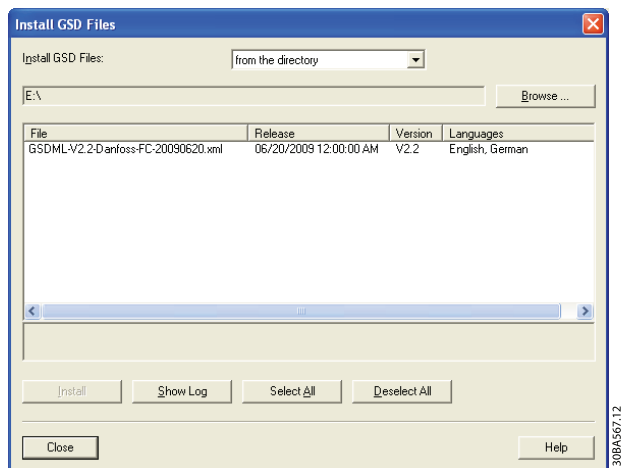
Install GSD Files

Install GSD Files: from the directory

E:\

Browse ...

| File | Release | Version | Languages |
|---|---|---|---|
| GSDML-V2.2-Danfoss-FC-20090620.xml | 06/20/2009 12:00:00 AM | V2.2 | English, German |

Install Show Log Select All Deselect All

Close Help

130BA567.12